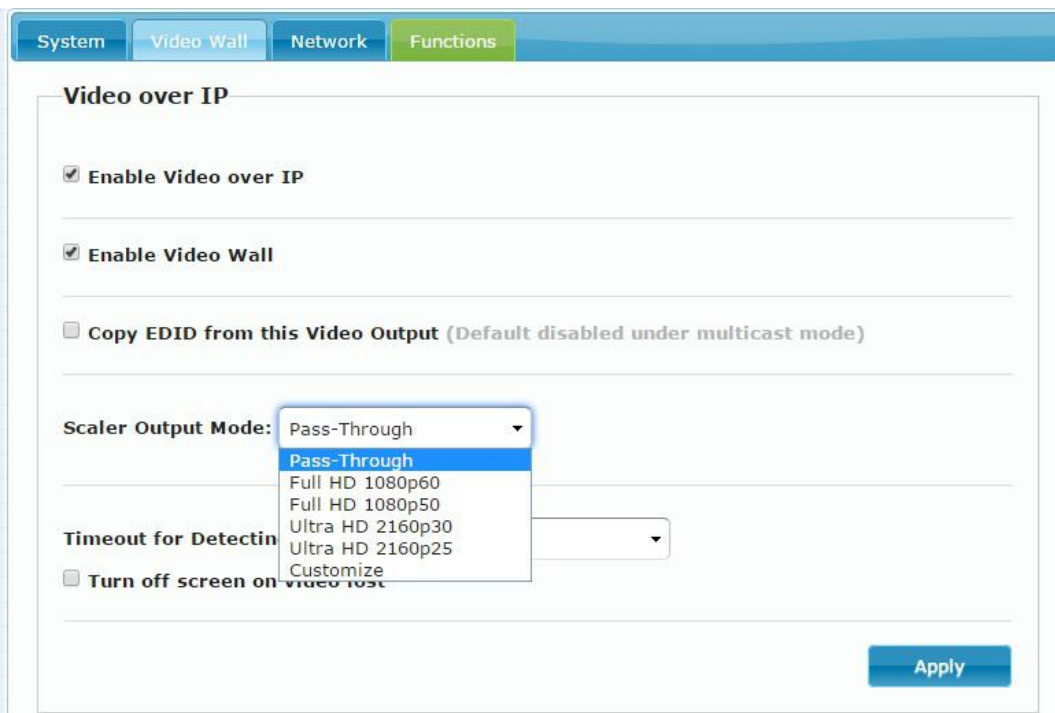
System | Video Wall | Network | Functions

Video over IP

Enable Video over IP

Enable Video Wall

Copy EDID from this Video Output (Default disabled under multicast mode)

Scaler Output Mode: Pass-Through

Pass-Through
Full HD 1080p60
Full HD 1080p50
Ultra HD 2160p30
Ultra HD 2160p25
Customize

Timeout for Detectin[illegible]

Turn off screen on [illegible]

Apply